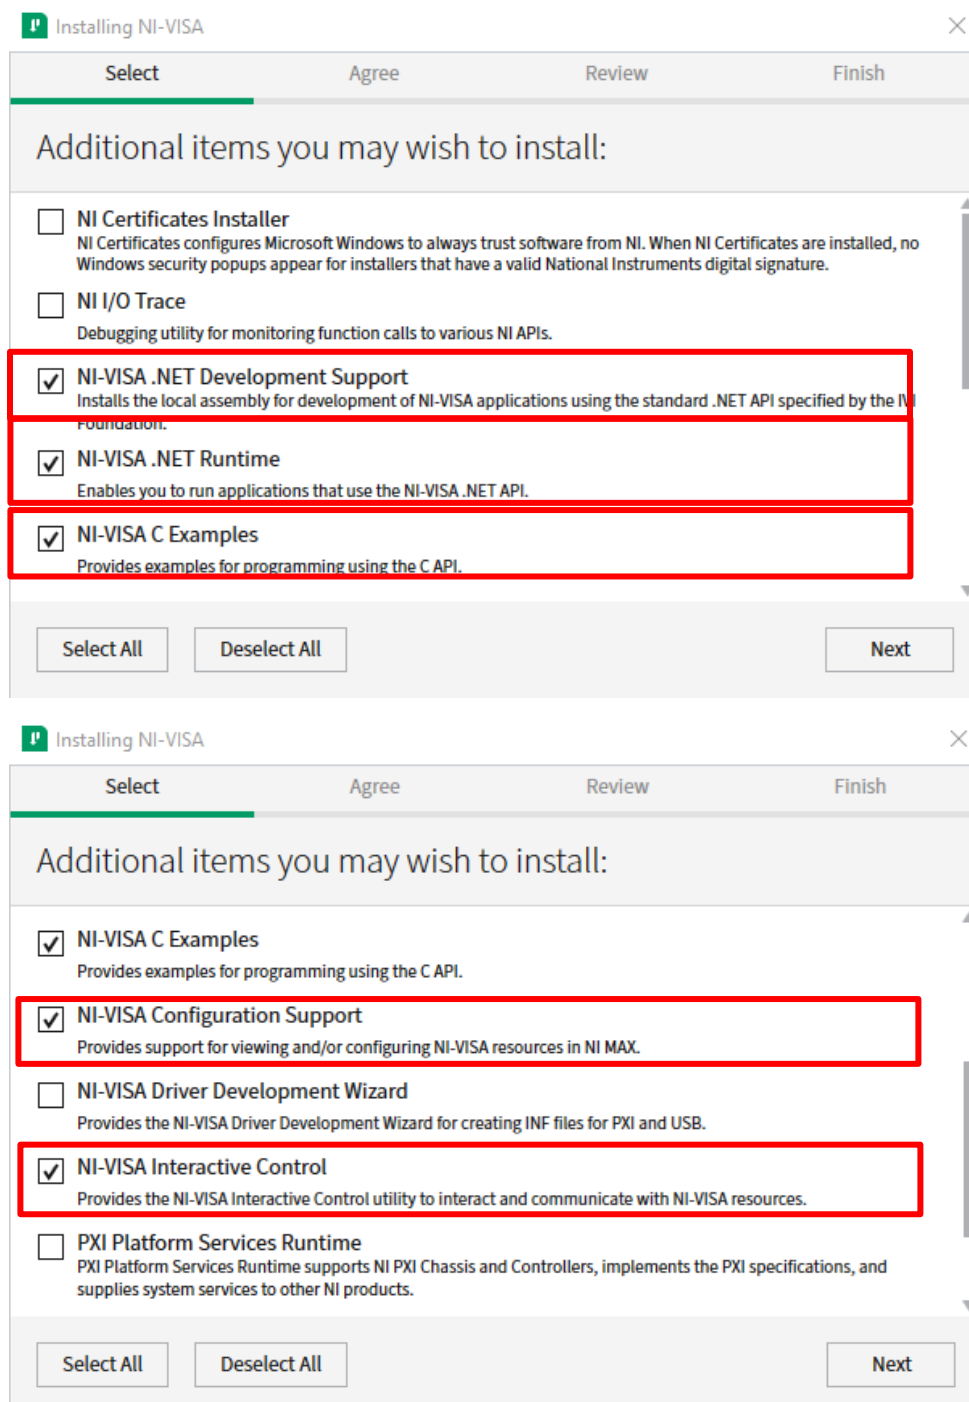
Installing NI-VISA

Select Agree Review Finish

Additional items you may wish to install:

NI Certificates Installer
NI Certificates configures Microsoft Windows to always trust software from NI. When NI Certificates are installed, no Windows security popups appear for installers that have a valid National Instruments digital signature.

NI I/O Trace
Debugging utility for monitoring function calls to various NI APIs.

NI-VISA .NET Development Support
Installs the local assembly for development of NI-VISA applications using the standard .NET API specified by the IV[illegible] Foundation.

NI-VISA .NET Runtime
Enables you to run applications that use the NI-VISA .NET API.

NI-VISA C Examples
Provides examples for programming using the C API.

Select All Deselect All Next

Installing NI-VISA

Select Agree Review Finish

Additional items you may wish to install:

NI-VISA C Examples
Provides examples for programming using the C API.

NI-VISA Configuration Support
Provides support for viewing and/or configuring NI-VISA resources in NI MAX.

NI-VISA Driver Development Wizard
Provides the NI-VISA Driver Development Wizard for creating INF files for PXI and USB.

NI-VISA Interactive Control
Provides the NI-VISA Interactive Control utility to interact and communicate with NI-VISA resources.

PXI Platform Services Runtime
PXI Platform Services Runtime supports NI PXI Chassis and Controllers, implements the PXI specifications, and supplies system services to other NI products.

Select All Deselect All Next